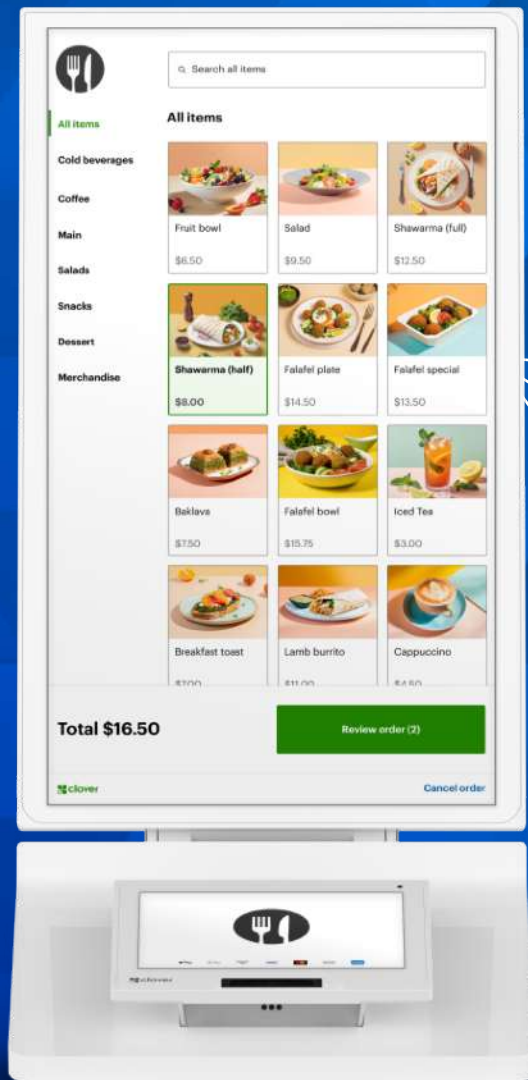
Search all items

All items
Cold beverages
Coffee
Main
Salads
Snacks
Dessert
Merchandise

All items

| Fruit bowl $6.50 | Salad $9.50 | Shawarma (full) $12.50 |
|---|---|---|
| Shawarma (half) $8.00 | Falafel plate $14.50 | Falafel special $13.50 |
| Baklava $7.50 | Falafel bowl $15.75 | Iced Tea $3.00 |
| Breakfast toast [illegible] | Lamb burrito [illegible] | Cappuccino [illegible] |

Total $16.50

Review order (2)

clover

Cancel order

clover